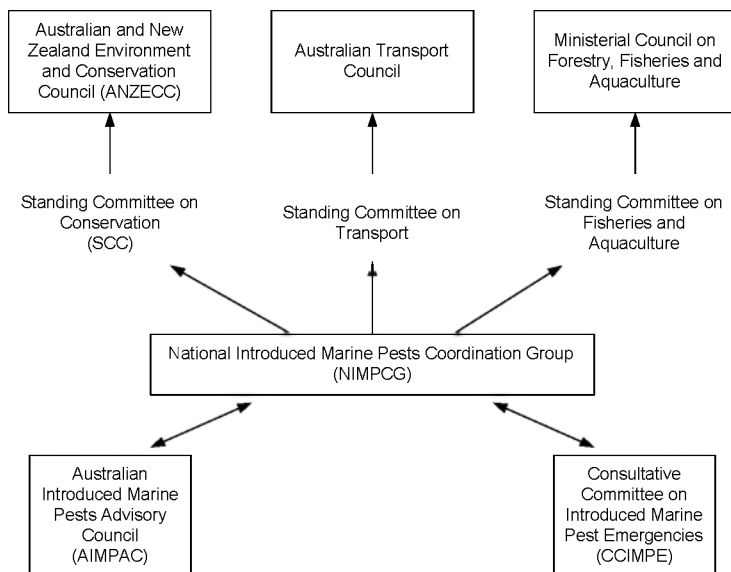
Australian and New Zealand Environment and Conservation Council (ANZECC)

Australian Transport Council

Ministerial Council on Forestry, Fisheries and Aquaculture

Standing Committee on Conservation (SCC)

Standing Committee on Transport

Standing Committee on Fisheries and Aquaculture

National Introduced Marine Pests Coordination Group (NIMPCG)

Australian Introduced Marine Pests Advisory Council (AIMPAC)

Consultative Committee on Introduced Marine Pest Emergencies (CCIMPE)